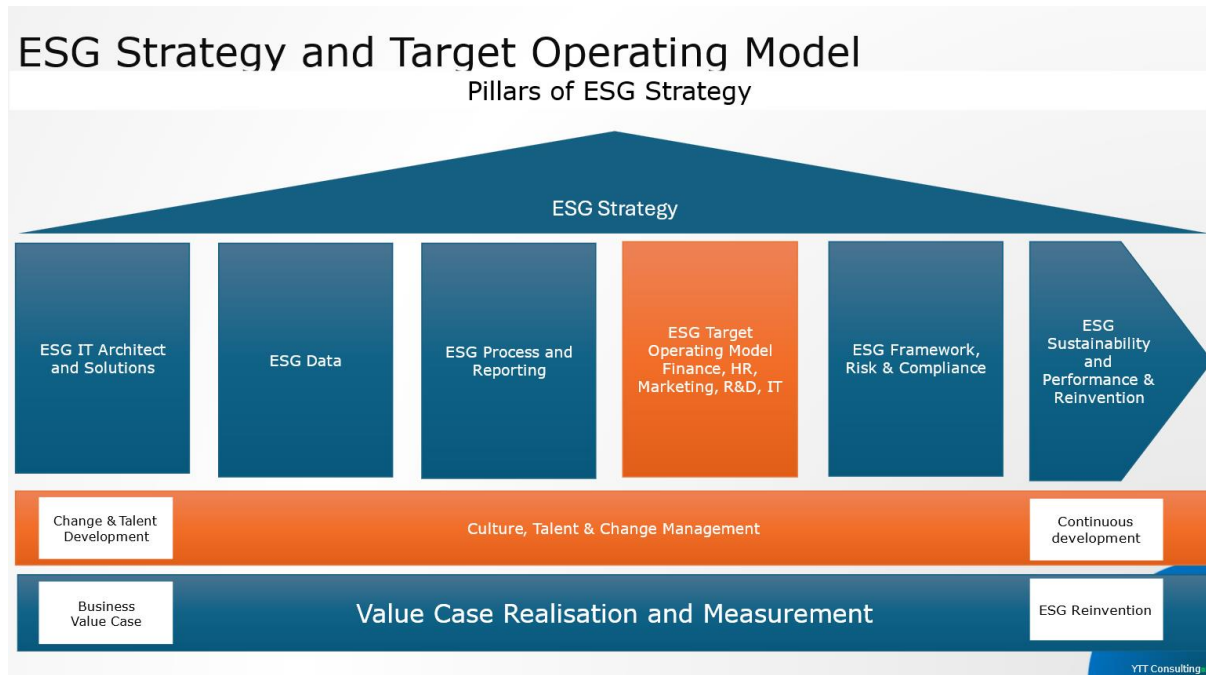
ESG Strategy and Target Operating Model

Pillars of ESG Strategy

ESG Strategy

ESG IT Architect and Solutions

ESG Data

ESG Process and Reporting

ESG Target Operating Model Finance, HR, Marketing, R&D, IT

ESG Framework, Risk & Compliance

ESG Sustainability and Performance & Reinvention

Change & Talent Development

Culture, Talent & Change Management

Continuous development

Business Value Case

Value Case Realisation and Measurement

ESG Reinvention

YTT Consulting